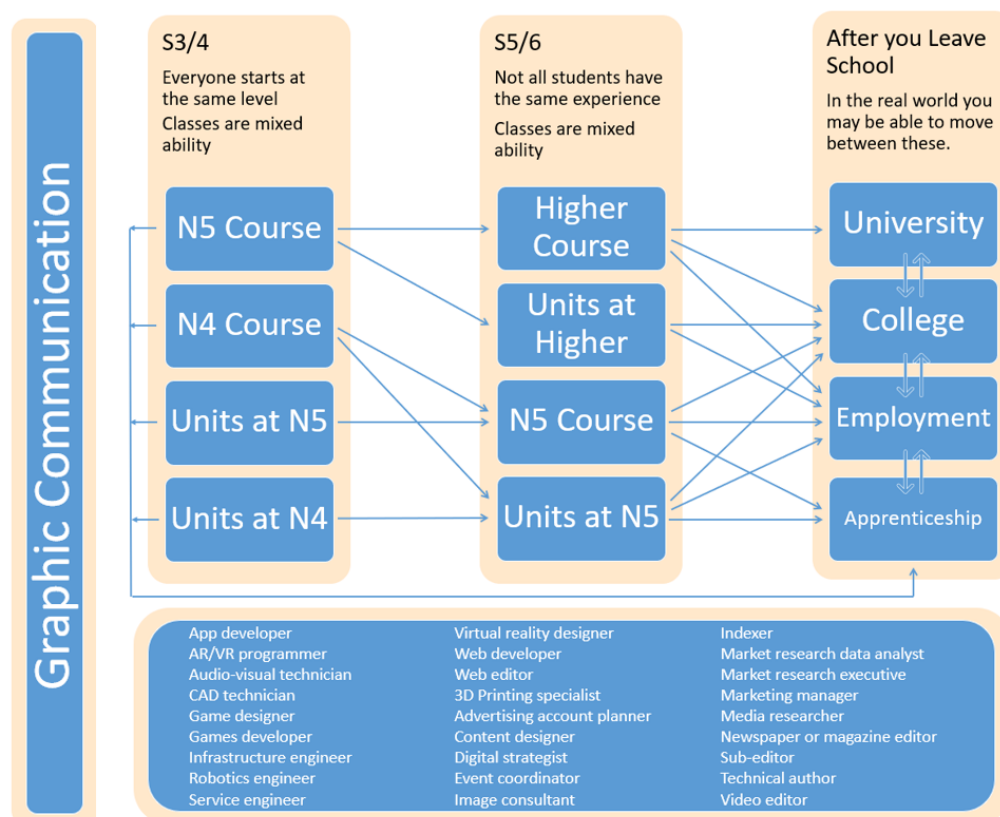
Graphic Communication

S3/4
Everyone starts at the same level
Classes are mixed ability

N5 Course
N4 Course
Units at N5
Units at N4

S5/6
Not all students have the same experience
Classes are mixed ability

Higher Course
Units at Higher
N5 Course
Units at N5

After you Leave School
In the real world you may be able to move between these.

University
College
Employment
Apprenticeship

App developer
AR/VR programmer
Audio-visual technician
CAD technician
Game designer
Games developer
Infrastructure engineer
Robotics engineer
Service engineer

Virtual reality designer
Web developer
Web editor
3D Printing specialist
Advertising account planner
Content designer
Digital strategist
Event coordinator
Image consultant

Indexer
Market research data analyst
Market research executive
Marketing manager
Media researcher
Newspaper or magazine editor
Sub-editor
Technical author
Video editor